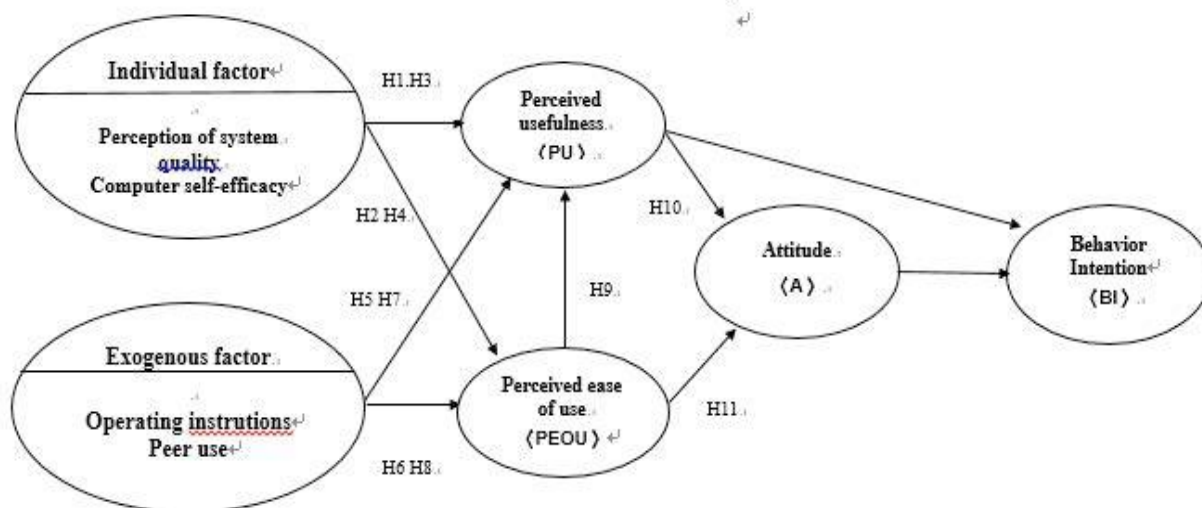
Individual factor

Perception of system quality

Computer self-efficacy

H1.H3

H2 H4

Perceived usefulness

(PU)

H9

H10

Attitude

(A)

Behavior Intention

(BI)

H5 H7

Exogenous factor

Operating instrutions

Peer use

H6 H8

Perceived ease of use

(PEOU)

H11